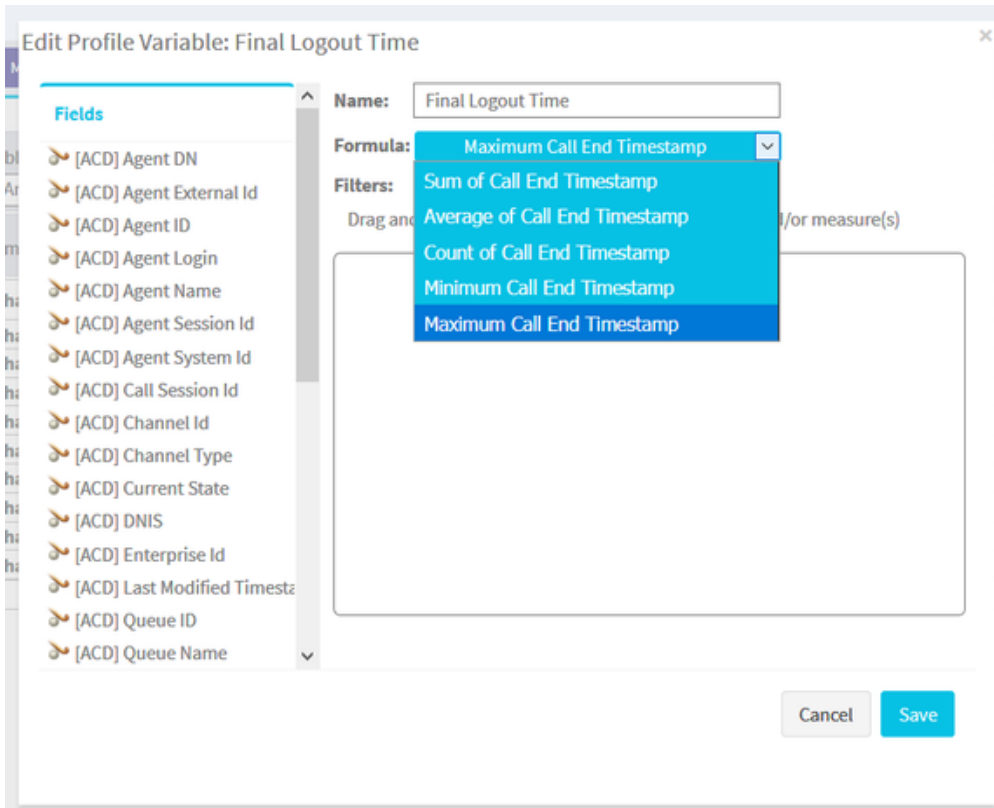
Edit Profile Variable: Final Logout Time

×

Fields

[ACD] Agent DN
[ACD] Agent External Id
[ACD] Agent ID
[ACD] Agent Login
[ACD] Agent Name
[ACD] Agent Session Id
[ACD] Agent System Id
[ACD] Call Session Id
[ACD] Channel Id
[ACD] Channel Type
[ACD] Current State
[ACD] DNIS
[ACD] Enterprise Id
[ACD] Last Modified Timest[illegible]
[ACD] Queue ID
[ACD] Queue Name

Name: Final Logout Time

Formula: Maximum Call End Timestamp

Filters:

Drag and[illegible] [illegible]/or measure(s)

Sum of Call End Timestamp
Average of Call End Timestamp
Count of Call End Timestamp
Minimum Call End Timestamp
Maximum Call End Timestamp

Cancel Save